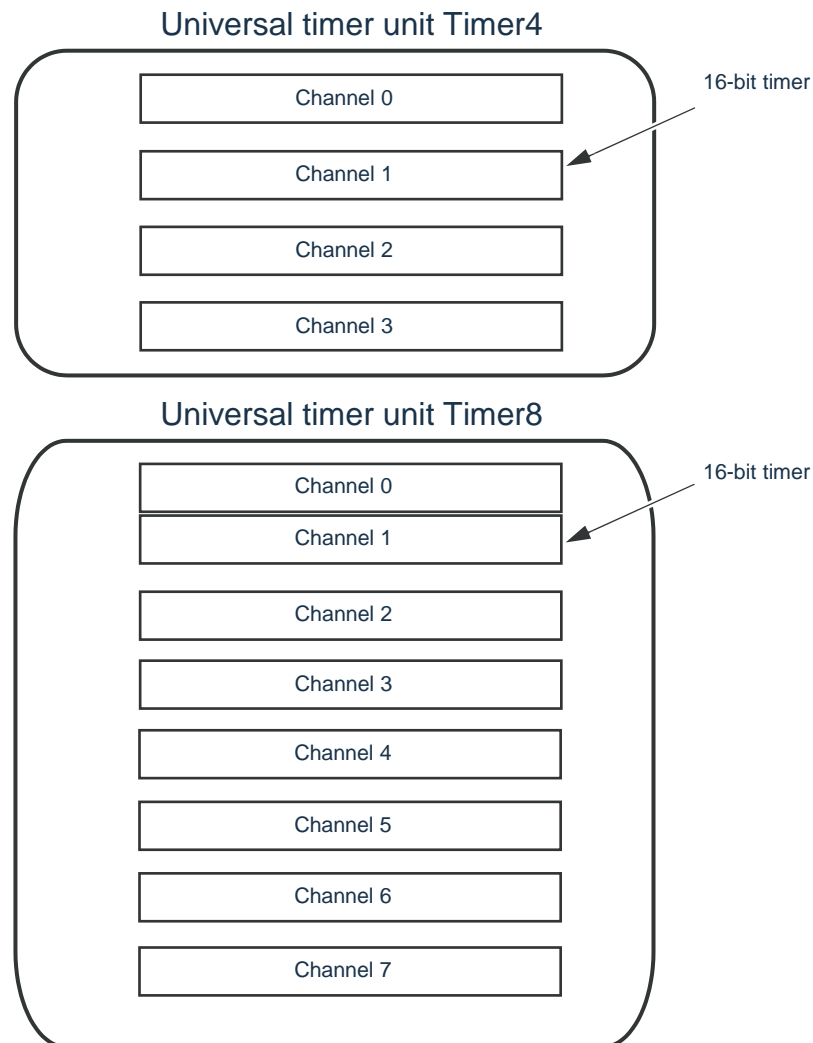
Universal timer unit Timer4

Channel 0

16-bit timer

Channel 1

Channel 2

Channel 3

Universal timer unit Timer8

Channel 0

16-bit timer

Channel 1

Channel 2

Channel 3

Channel 4

Channel 5

Channel 6

Channel 7